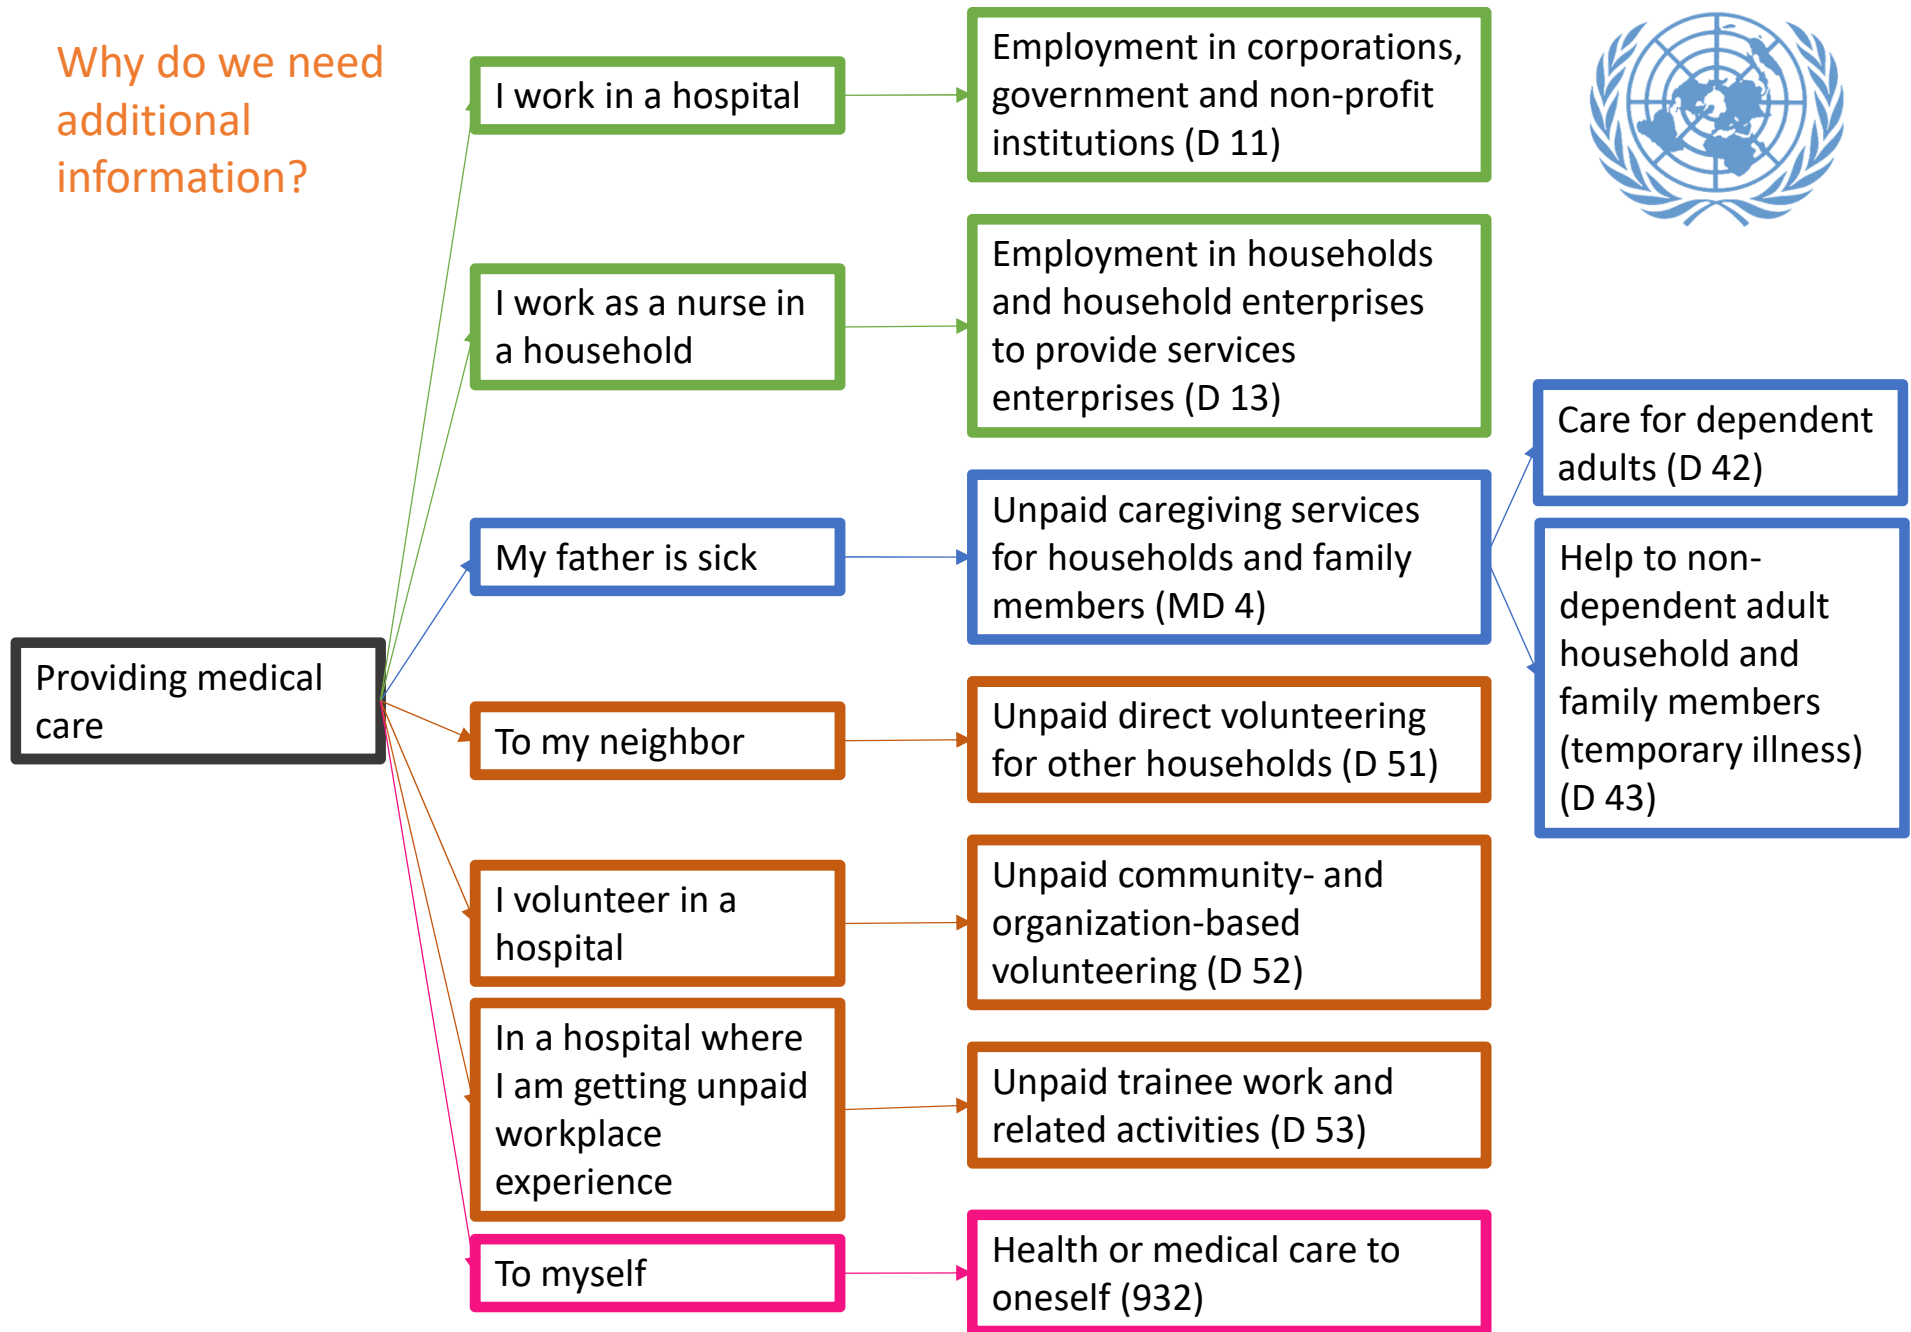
Why do we need additional information?

Providing medical care

I work in a hospital

Employment in corporations, government and non-profit institutions (D 11)

I work as a nurse in a household

Employment in households and household enterprises to provide services enterprises (D 13)

My father is sick

Unpaid caregiving services for households and family members (MD 4)

Care for dependent adults (D 42)

Help to non-dependent adult household and family members (temporary illness) (D 43)

To my neighbor

Unpaid direct volunteering for other households (D 51)

I volunteer in a hospital

Unpaid community- and organization-based volunteering (D 52)

In a hospital where I am getting unpaid workplace experience

Unpaid trainee work and related activities (D 53)

To myself

Health or medical care to oneself (932)